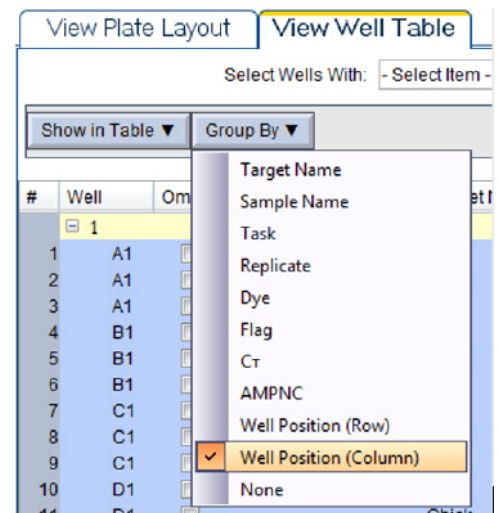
View Plate Layout | View Well Table

Select Wells With: - Select Item -

Show in Table ▼ Group By ▼

| # | Well | Om |
|---|---|---|
| | ⊟ 1 | |
| 1 | A1 | |
| 2 | A1 | |
| 3 | A1 | |
| 4 | B1 | |
| 5 | B1 | |
| 6 | B1 | |
| 7 | C1 | |
| 8 | C1 | |
| 9 | C1 | |
| 10 | D1 | |

Target Name
Sample Name
Task
Replicate
Dye
Flag
CT
AMPNC
Well Position (Row)
✓ Well Position (Column)
None